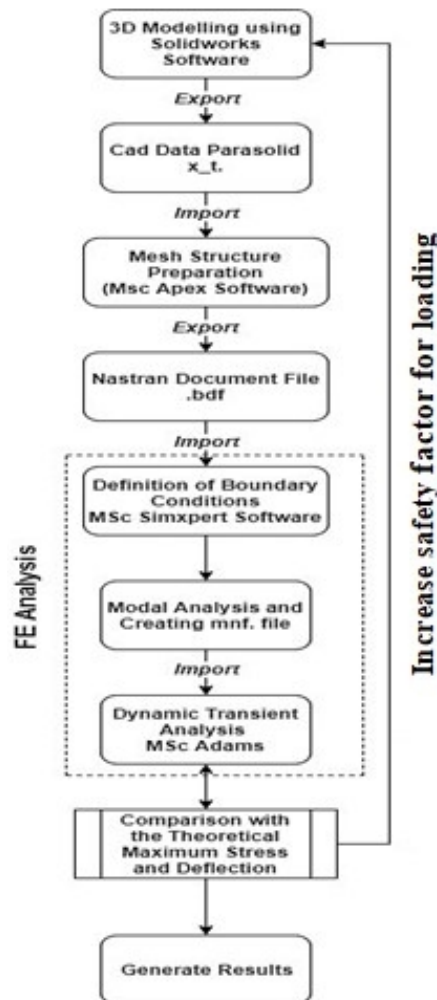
3D Modelling using Solidworks Software

Export

Cad Data Parasolid x_t.

Import

Mesh Structure Preparation (Msc Apex Software)

Export

Nastran Document File .bdf

Import

FE Analysis

Definition of Boundary Conditions MSc Simxpert Software

Modal Analysis and Creating mnf. file

Import

Dynamic Transient Analysis MSc Adams

Comparison with the Theoretical Maximum Stress and Deflection

Generate Results

Increase safety factor for loading